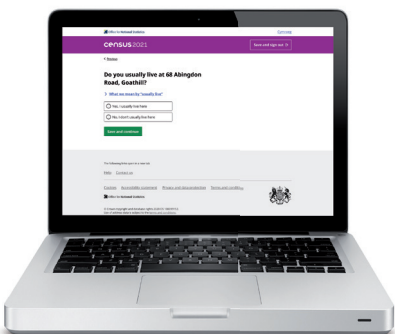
Office for National Statistics

Cymraeg

census 2021

Save and sign out

< Previous

Do you usually live at 68 Abingdon Road, Goathill?

> What we mean by "usually live"

Yes, I usually live here

No, I don't usually live here

Save and continue

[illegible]

Help Contact us

Cookies Accessibility statement Privacy and data protection Terms and conditions

Office for National Statistics

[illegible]